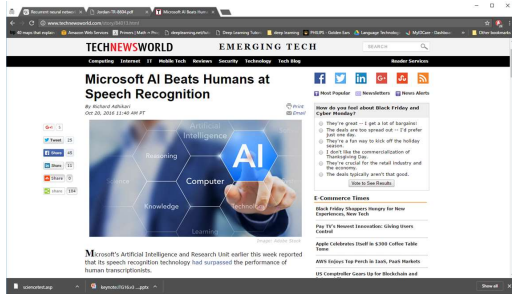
Recurrent neural networ | Jordan-TR-8604.pdf | Microsoft AI Beats Hum

www.technewsworld.com/story/84013.html

40 maps that explain | Amazon Web Services | Proven | Math = Pro | deeplearning.net/tut | Deep Learning Tutori | deep learning | PHILIPS - Golden Gate | Language Technology | MyVCGear - Dashboard | Other bookmarks

TECHNEWSWORLD    EMERGING TECH    SEARCH

Computing   Internet   IT   Mobile Tech   Reviews   Security   Technology   Tech Blog   Reader Services

Microsoft AI Beats Humans at Speech Recognition

By Richard Adhikari
Oct 20, 2016 11:40 AM PT

Print
Email

G+ 1
Tweet 25
Share 45
Share 11
Share 0
share 184

Intelligence
Reasoning
AI
Computer
Knowledge
Learning
Technology

Image: Adobe Stock

Microsoft's Artificial Intelligence and Research Unit earlier this week reported that its speech recognition technology had surpassed the performance of human transcriptionists.

Most Popular   Newsletters   News Alerts

How do you feel about Black Friday and Cyber Monday?

They're great -- I get a lot of bargains!
The deals are too spread out -- I'd prefer just one day.
They're a fun way to kick off the holiday season.
I don't like the commercialization of Thanksgiving Day.
They're crucial for the retail industry and the economy.
The deals typically aren't that good.

Vote to See Results

E-Commerce Times

Black Friday Shoppers Hungry for New Experiences, New Tech

Pay TV's Newest Innovation: Giving Users Control

Apple Celebrates Itself in $300 Coffee Table Tome

AWS Enjoys Top Perch in IaaS, PaaS Markets

US Comptroller Gears Up for Blockchain and

scomcontext.asp | keynote-ITG16-cl....pptx | Show all